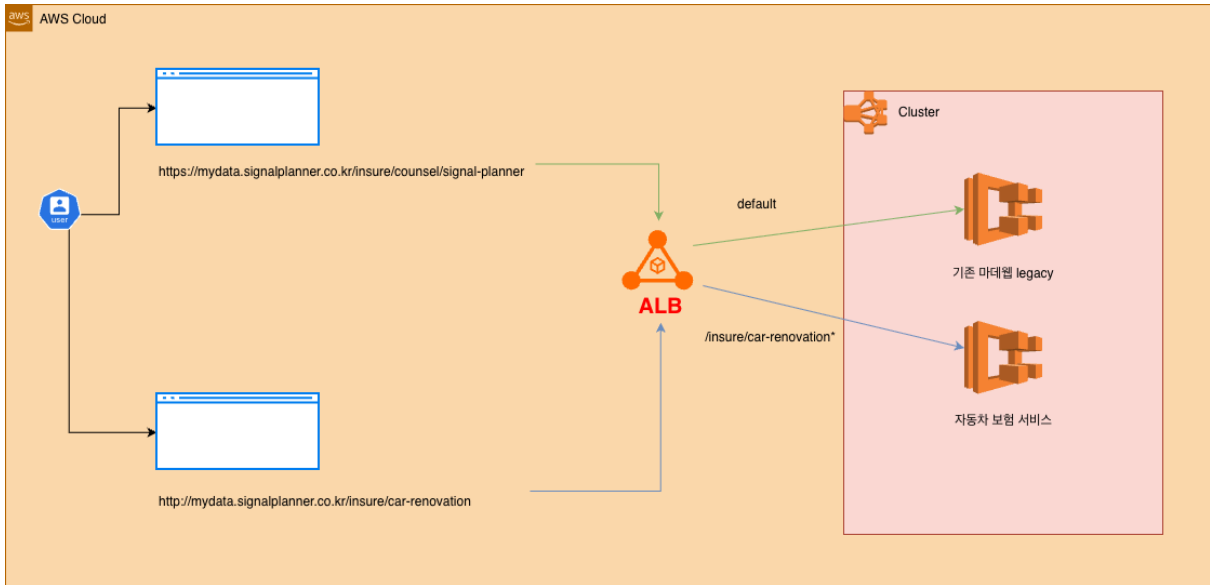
aws AWS Cloud

user

https://mydata.signalplanner.co.kr/insure/counsel/signal-planner

http://mydata.signalplanner.co.kr/insure/car-renovation

ALB

default

/insure/car-renovation*

Cluster

기존 마데웹 legacy

자동차 보험 서비스